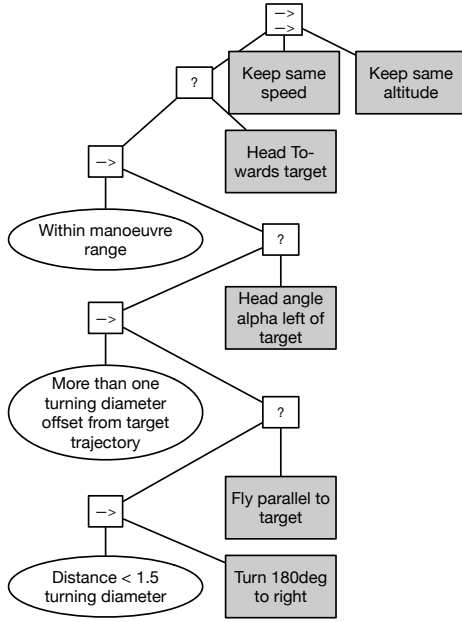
–>
–>

?

Keep same speed

Keep same altitude

–>

Head Towards target

Within manoeuvre range

?

–>

Head angle alpha left of target

More than one turning diameter offset from target trajectory

?

–>

Fly parallel to target

Distance < 1.5 turning diameter

Turn 180deg to right